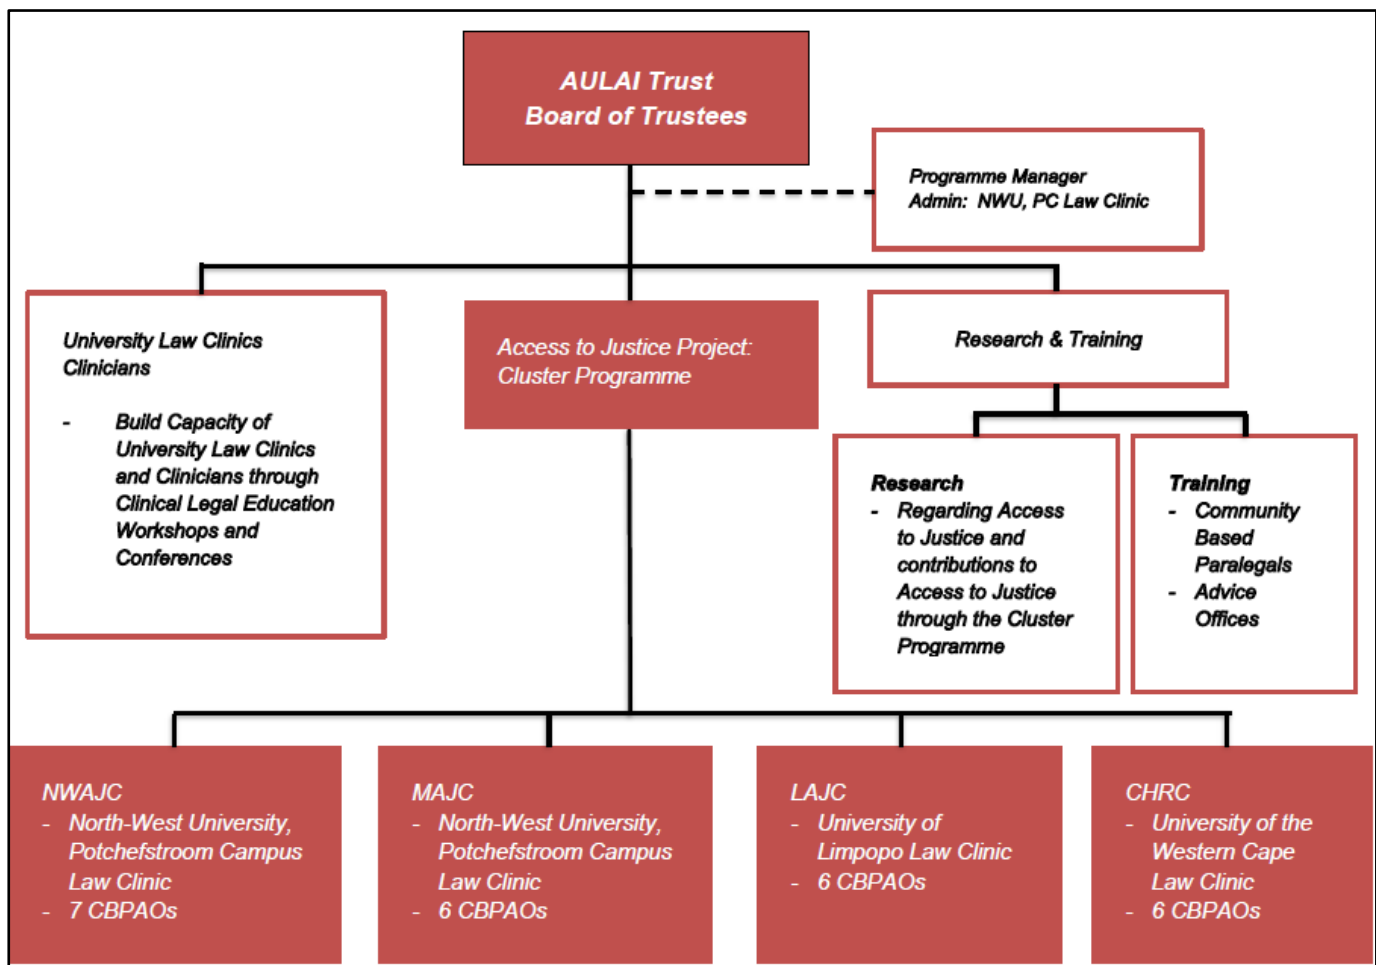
AULAI Trust
Board of Trustees

Programme Manager
Admin: NWU, PC Law Clinic

University Law Clinics
Clinicians

- Build Capacity of University Law Clinics and Clinicians through Clinical Legal Education Workshops and Conferences

Access to Justice Project: Cluster Programme

Research & Training

Research
- Regarding Access to Justice and contributions to Access to Justice through the Cluster Programme

Training
- Community Based Paralegals
- Advice Offices

NWAJC
- North-West University, Potchefstroom Campus Law Clinic
- 7 CBPAOs

MAJC
- North-West University, Potchefstroom Campus Law Clinic
- 6 CBPAOs

LAJC
- University of Limpopo Law Clinic
- 6 CBPAOs

CHRC
- University of the Western Cape Law Clinic
- 6 CBPAOs